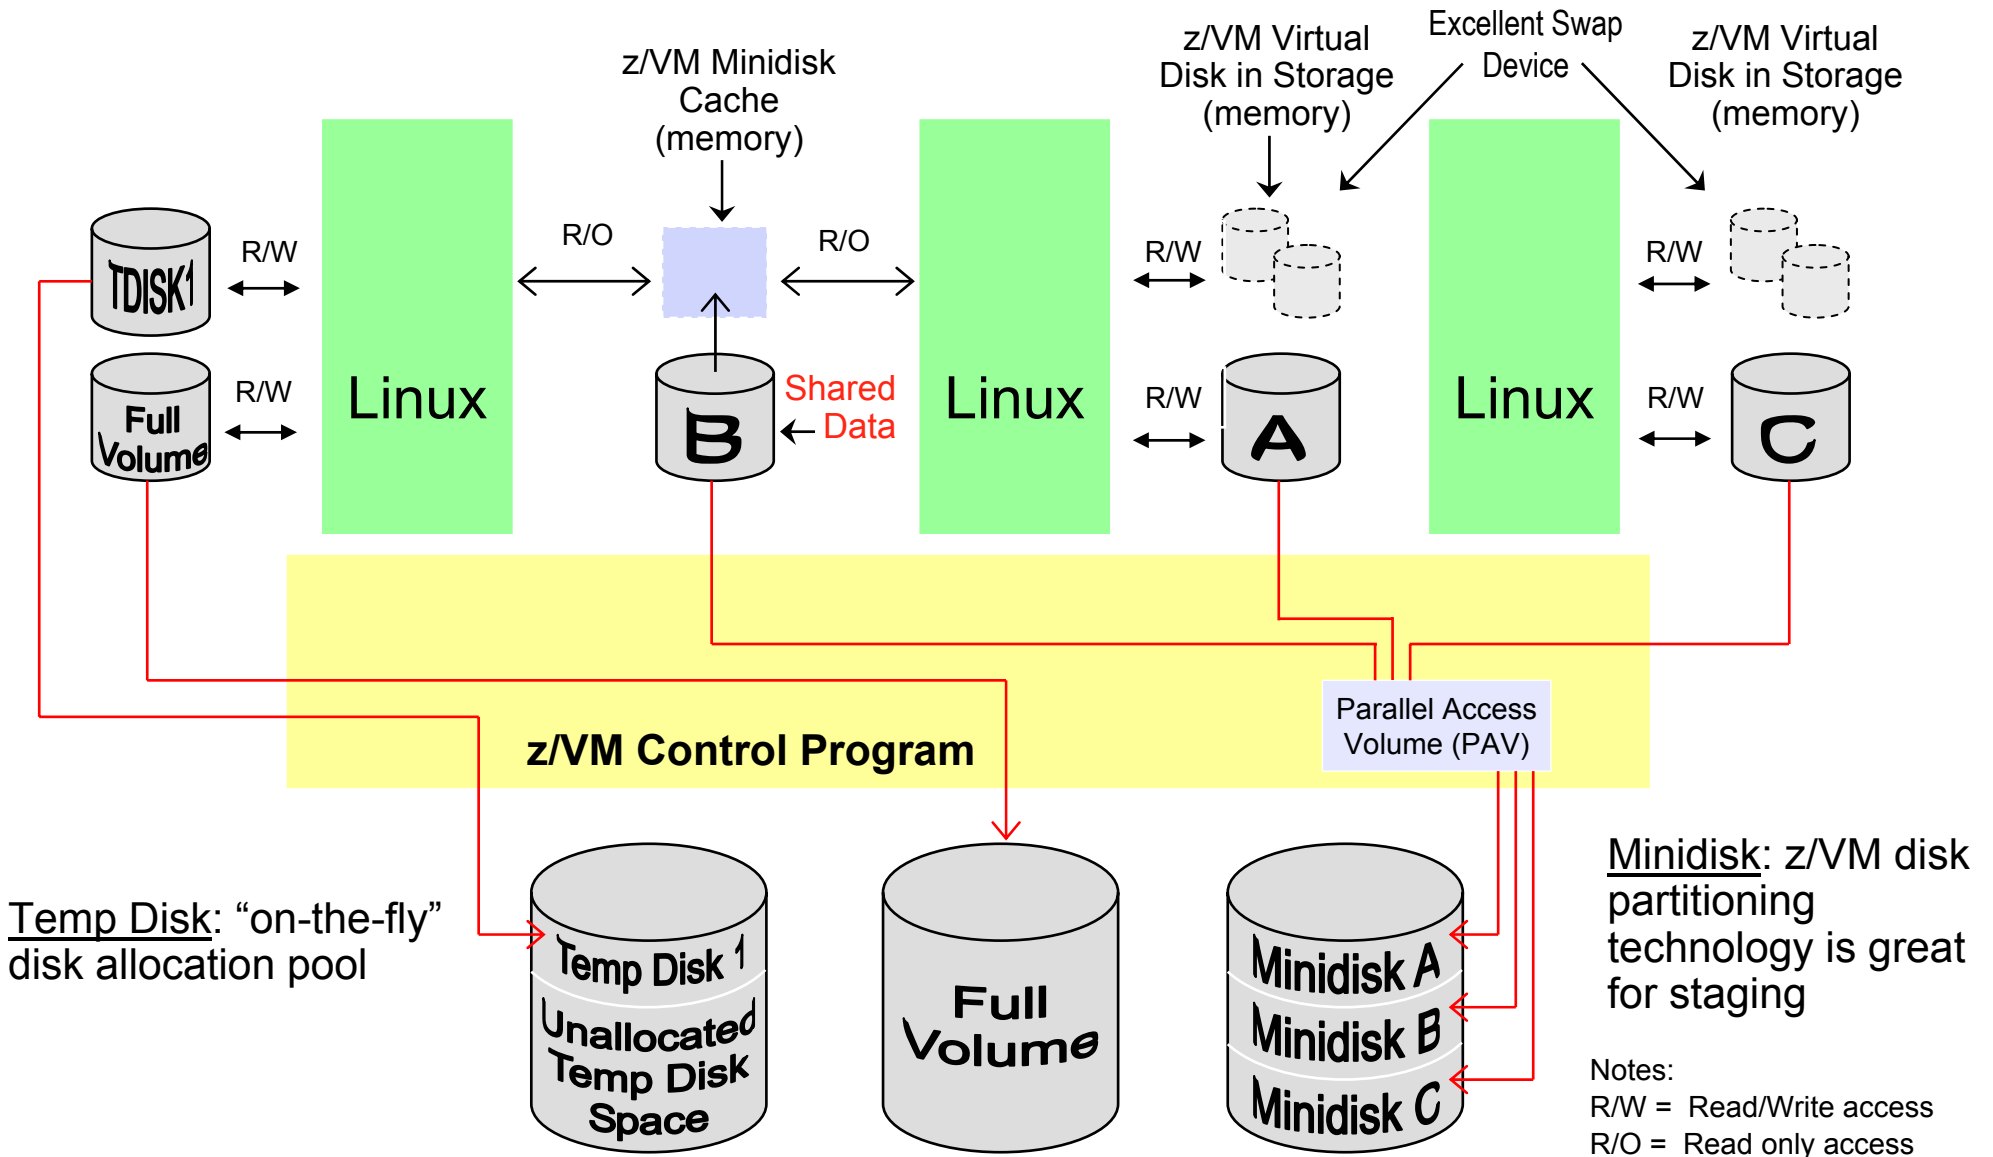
z/VM Minidisk Cache (memory)

z/VM Virtual Disk in Storage (memory)

Excellent Swap Device

z/VM Virtual Disk in Storage (memory)

TDISK1

R/W

R/O

R/O

R/W

R/W

Full Volume

R/W

Linux

B

Shared Data

Linux

R/W

A

Linux

R/W

C

Parallel Access Volume (PAV)

z/VM Control Program

Minidisk: z/VM disk partitioning technology is great for staging

Temp Disk: “on-the-fly” disk allocation pool

Temp Disk 1

Unallocated Temp Disk Space

Full Volume

Minidisk A

Minidisk B

Minidisk C

Notes:
R/W = Read/Write access
R/O = Read only access